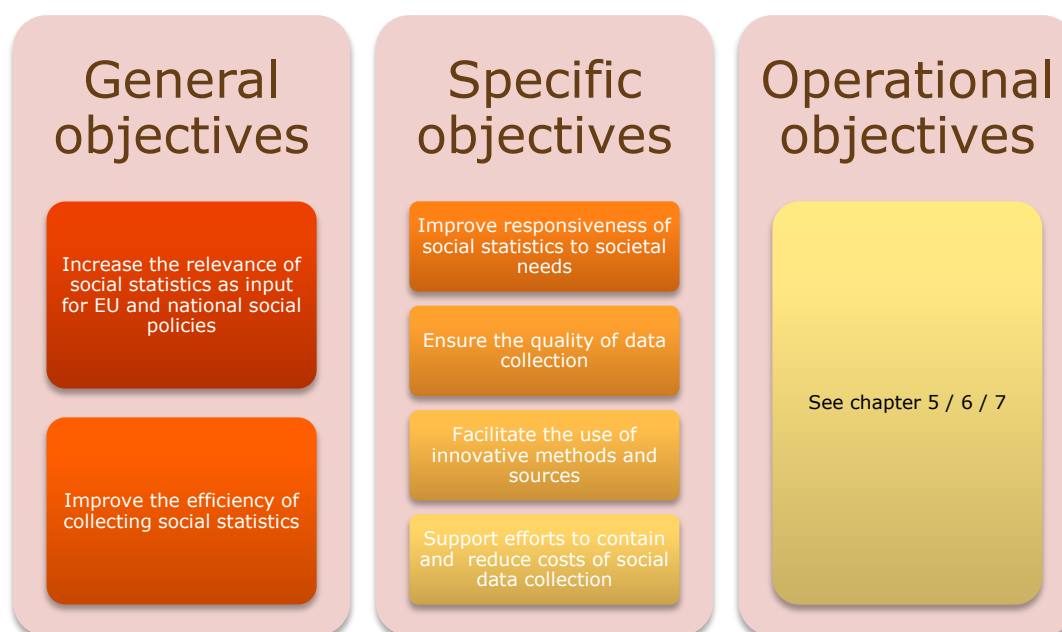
General objectives

Increase the relevance of social statistics as input for EU and national social policies

Improve the efficiency of collecting social statistics

Specific objectives

Improve responsiveness of social statistics to societal needs

Ensure the quality of data collection

Facilitate the use of innovative methods and sources

Support efforts to contain and reduce costs of social data collection

Operational objectives

See chapter 5 / 6 / 7